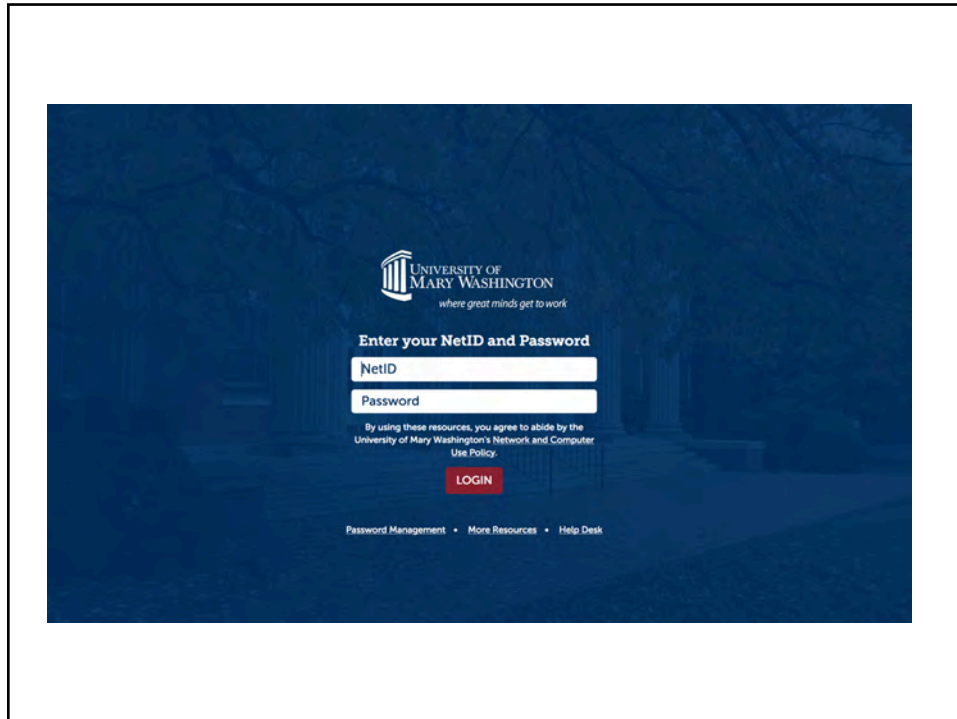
University of Mary Washington
where great minds get to work

Enter your NetID and Password

NetID

Password

By using these resources, you agree to abide by the University of Mary Washington's Network and Computer Use Policy.

LOGIN

Password Management • More Resources • Help Desk